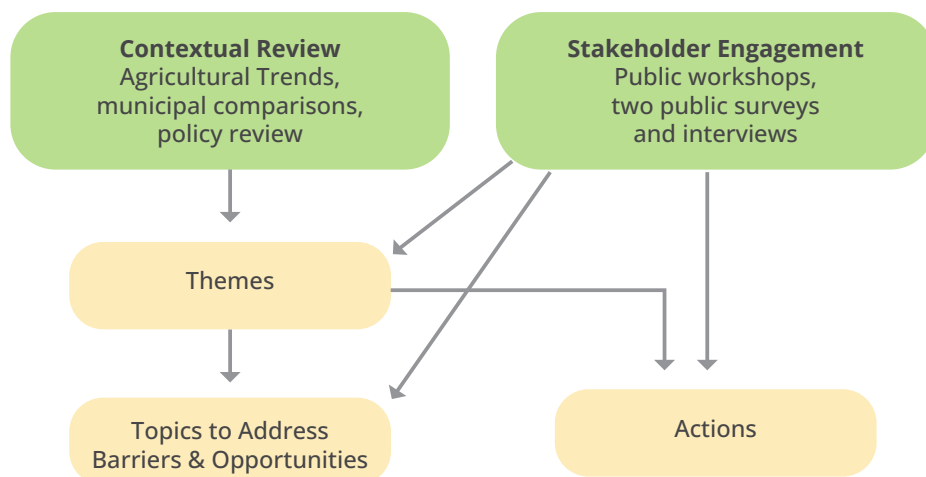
**Contextual Review**
Agricultural Trends, municipal comparisons, policy review

**Stakeholder Engagement**
Public workshops, two public surveys and interviews

Themes

Topics to Address Barriers & Opportunities

Actions